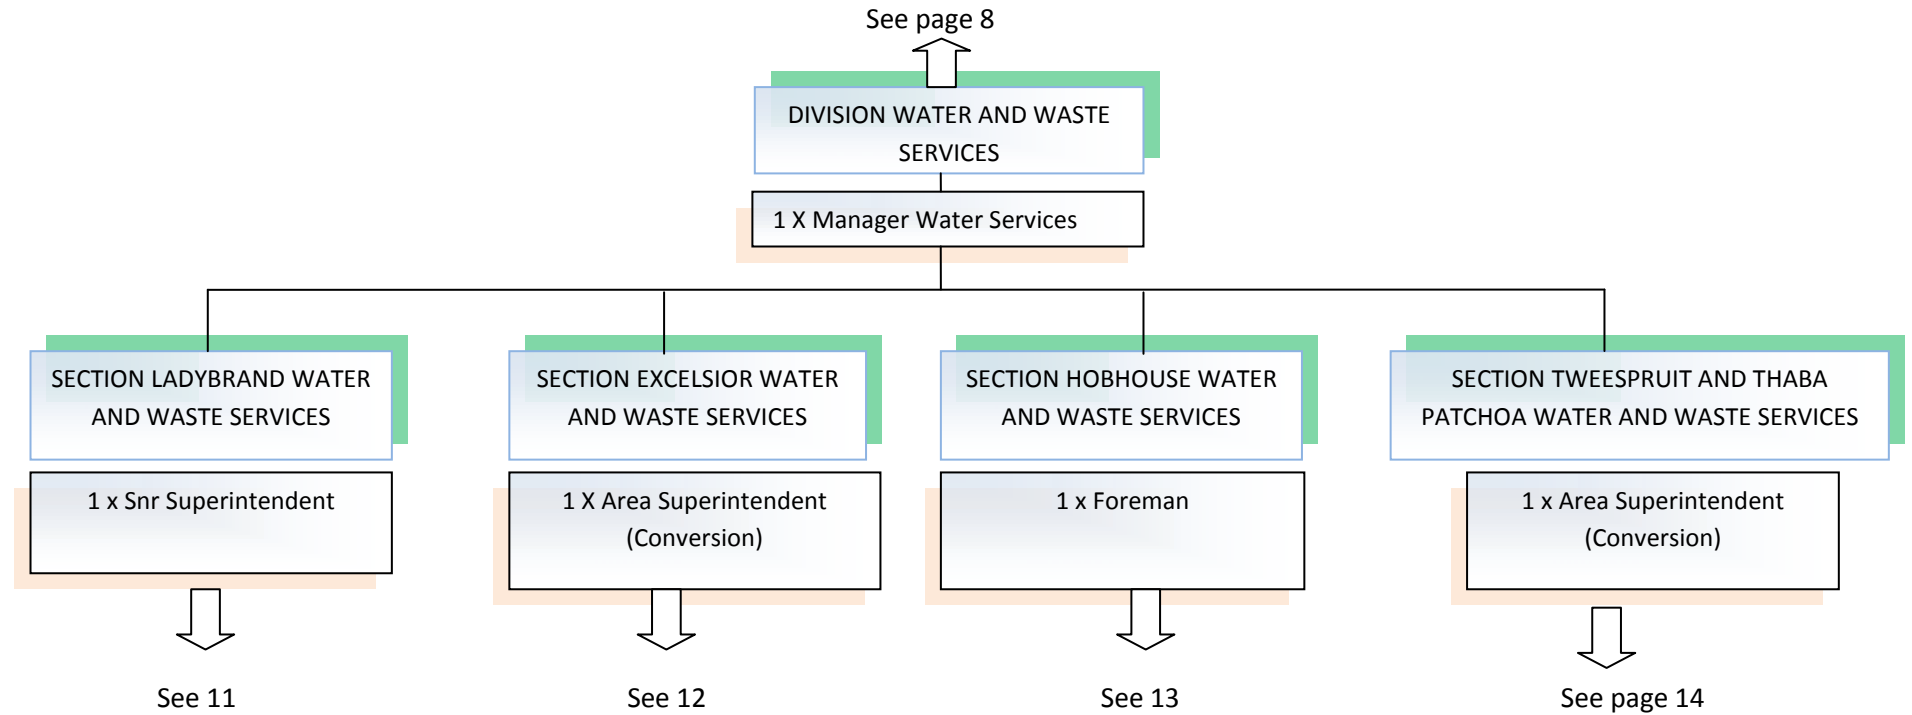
See page 8

DIVISION WATER AND WASTE SERVICES

1 X Manager Water Services

SECTION LADYBRAND WATER AND WASTE SERVICES

1 x Snr Superintendent

See 11

SECTION EXCELSIOR WATER AND WASTE SERVICES

1 X Area Superintendent (Conversion)

See 12

SECTION HOBHOUSE WATER AND WASTE SERVICES

1 x Foreman

See 13

SECTION TWEESPRUIT AND THABA PATCHOA WATER AND WASTE SERVICES

1 x Area Superintendent (Conversion)

See page 14